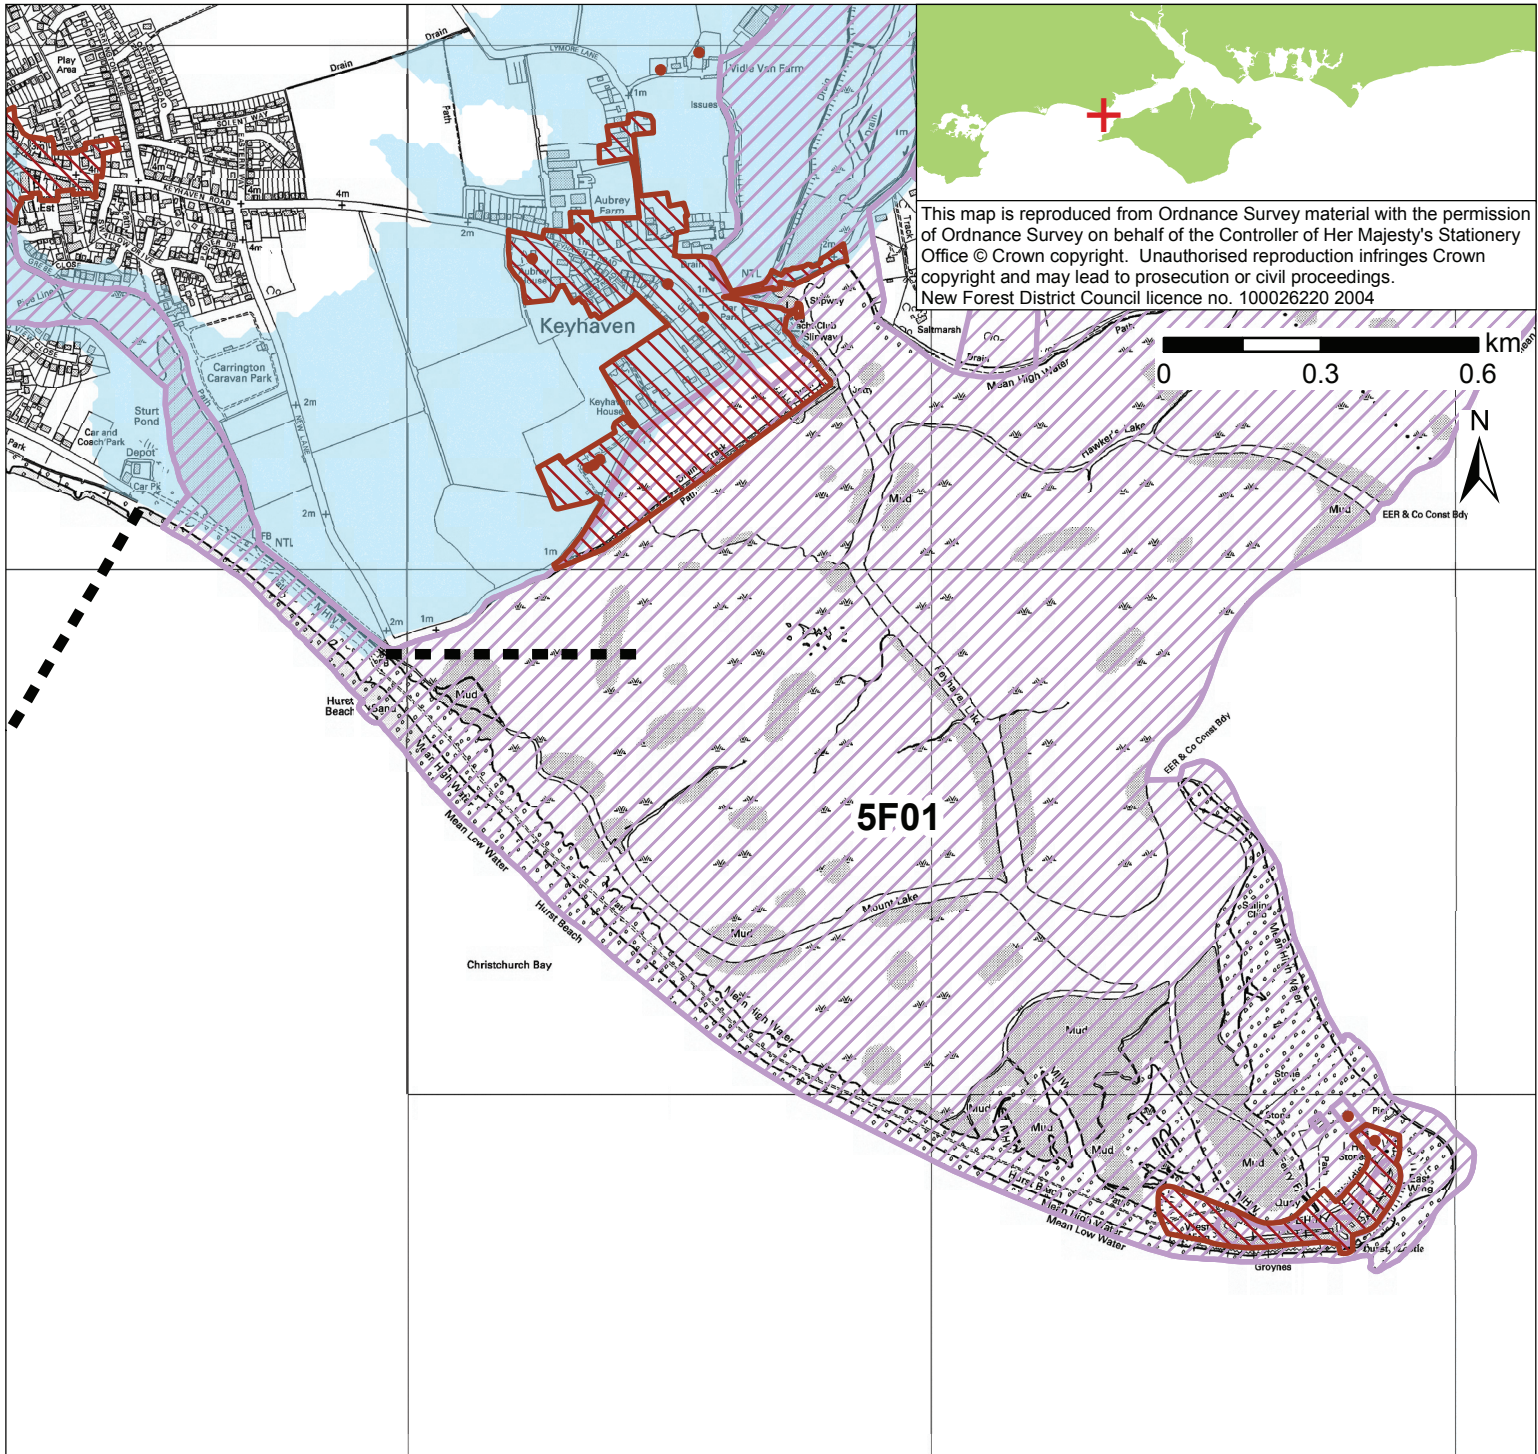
This map is reproduced from Ordnance Survey material with the permission of Ordnance Survey on behalf of the Controller of Her Majesty's Stationery Office © Crown copyright. Unauthorised reproduction infringes Crown copyright and may lead to prosecution or civil proceedings.
New Forest District Council licence no. 100026220 2004

km
0 0.3 0.6

N

5F01

Keyhaven

Play Area
Drain
Drain
Lymore Lane
Vidle Van Farm
Issues
1m
Path
4m
2m
Aubrey Farm
Aubrey House
Drain
NTL
Slipway
Yacht Club
Slipway
Saltmarsh
Drain
Mean High Water
Path
Keyhaven Road
Solent Way
Carrington Caravan Park
Sturt Pond
Car and Coach Park
Depot
Car Pk
Park
Pipe Line
New Lane
2m
2m
FB NTL
Keyhaven House
Path
Track
Jetty
Hawker's Lake
Mud
Mud
EER & Co Const Bdy
1m
2m
1m
MHW
Hurst Beach
Sand
Mud
Mean High Water
Mean Low Water
Hurst Beach
Keyhaven Lake
EER & Co Const Bdy
Mount Lake
Mud
Christchurch Bay
Mean High Water
Sailing Club
Mean High Water
Mud
MHW
Mud
Mud
Mud
Mud
Stone
Stone
Mud
Quay
Hurst Beach
Mean High Water
Mean Low Water
Hurst Castle
Groynes
East Wing
West
Pier
Path